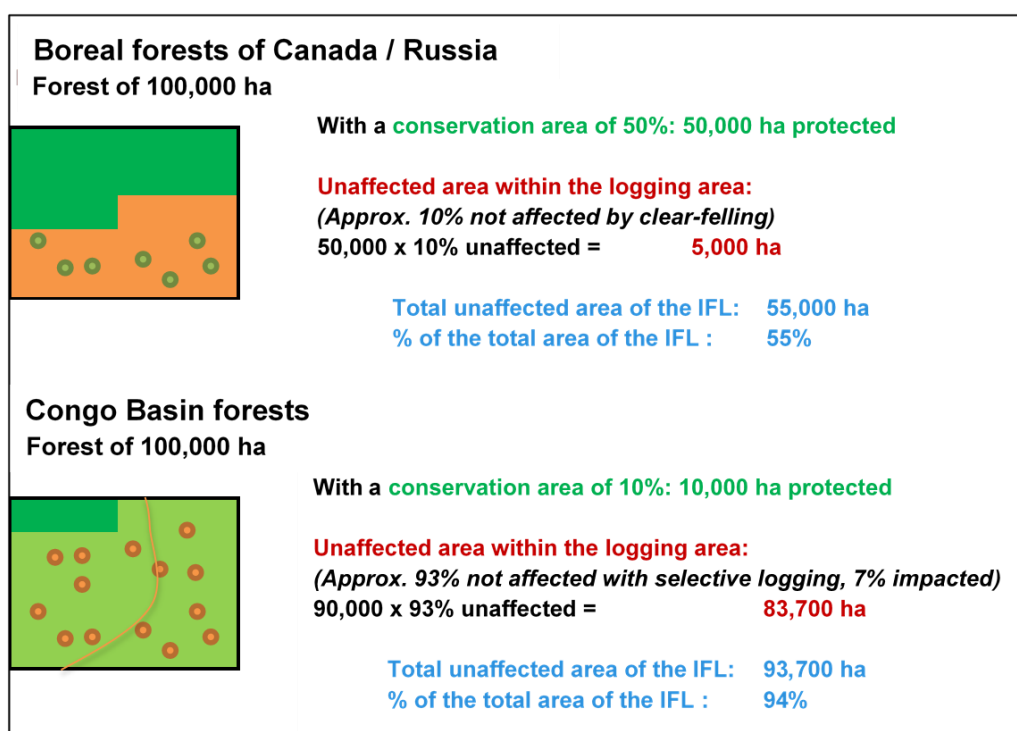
Boreal forests of Canada / Russia
Forest of 100,000 ha

With a conservation area of 50%: 50,000 ha protected

Unaffected area within the logging area:
(Approx. 10% not affected by clear-felling)
50,000 x 10% unaffected = 5,000 ha

Total unaffected area of the IFL: 55,000 ha
% of the total area of the IFL : 55%

Congo Basin forests
Forest of 100,000 ha

With a conservation area of 10%: 10,000 ha protected

Unaffected area within the logging area:
(Approx. 93% not affected with selective logging, 7% impacted)
90,000 x 93% unaffected = 83,700 ha

Total unaffected area of the IFL: 93,700 ha
% of the total area of the IFL : 94%